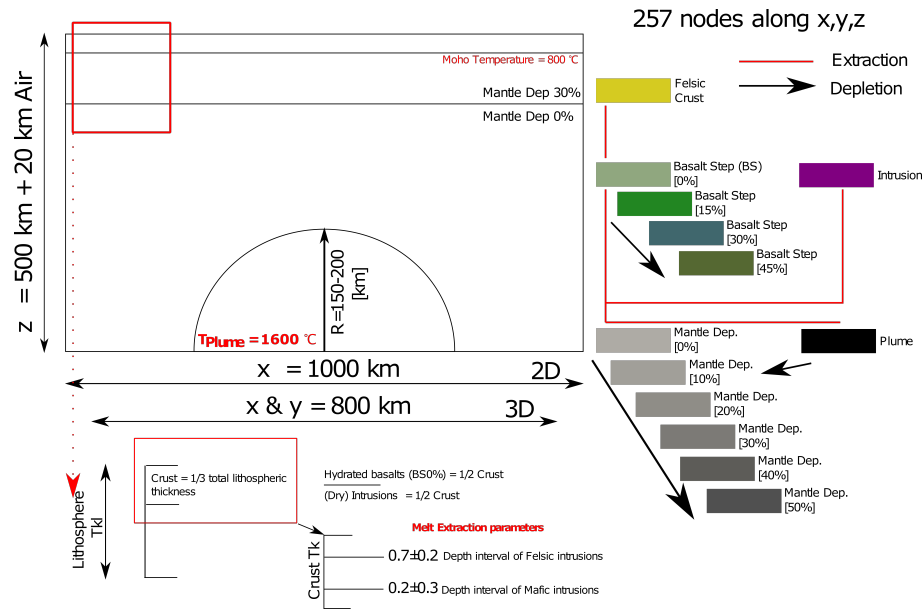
257 nodes along x,y,z

Extraction

Depletion

z = 500 km + 20 km Air

Moho Temperature = 800 ℃

Mantle Dep 30%

Mantle Dep 0%

R =150-200 [km]

$T_{Plume}$ =1600 ℃

x = 1000 km

2D

x & y = 800 km

3D

Felsic Crust

Basalt Step (BS) [0%]

Basalt Step [15%]

Basalt Step [30%]

Basalt Step [45%]

Intrusion

Mantle Dep. [0%]

Plume

Mantle Dep. [10%]

Mantle Dep. [20%]

Mantle Dep. [30%]

Mantle Dep. [40%]

Mantle Dep. [50%]

Crust = 1/3 total lithospheric thickness

Hydrated basalts (BS0%) = 1/2 Crust

(Dry) Intrusions = 1/2 Crust

Lithosphere Tkl

Melt Extraction parameters

Crust Tk

0.7±0.2 Depth interval of Felsic intrusions

0.2±0.3 Depth interval of Mafic intrusions